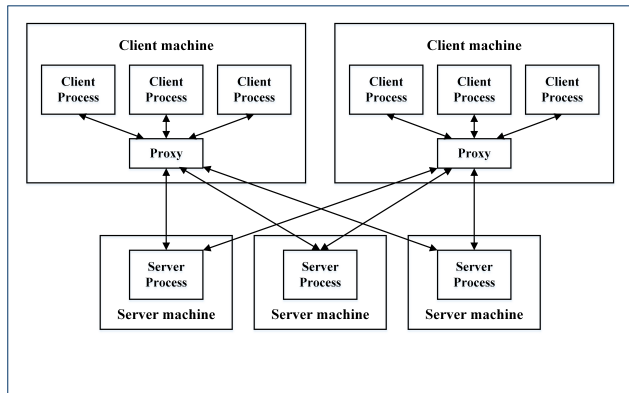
Client machine

Client Process

Client Process

Client Process

Proxy

Client machine

Client Process

Client Process

Client Process

Proxy

Server Process

Server machine

Server Process

Server machine

Server Process

Server machine